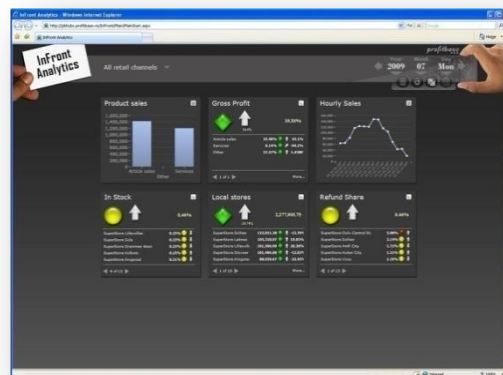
InFront Analytics - Windows Internet Explorer

InFront Analytics

InFront Analytics

All retail channels

2009 07 Mon

profitbase

Product sales

Gross Profit

Hourly Sales

In Stock

Local stores

Refund Share